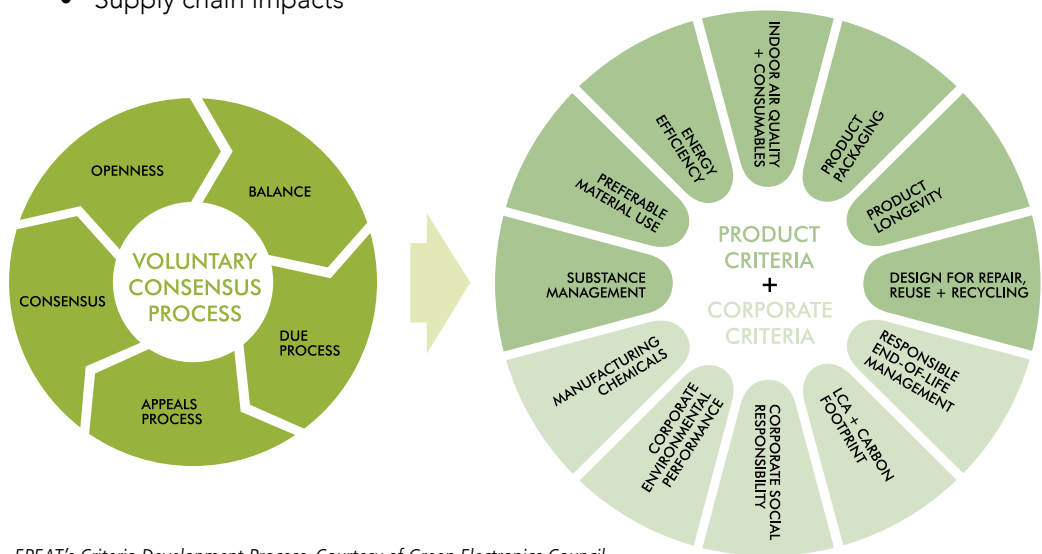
• Supply chain impacts

OPENNESS
BALANCE
CONSENSUS
VOLUNTARY CONSENSUS PROCESS
DUE PROCESS
APPEALS PROCESS

INDOOR AIR QUALITY + CONSUMABLES
PRODUCT PACKAGING
ENERGY EFFICIENCY
PRODUCT LONGEVITY
PREFERABLE MATERIAL USE
PRODUCT CRITERIA
+
CORPORATE CRITERIA
SUBSTANCE MANAGEMENT
DESIGN FOR REPAIR, REUSE + RECYCLING
RESPONSIBLE END-OF-LIFE MANAGEMENT
MANUFACTURING CHEMICALS
CORPORATE ENVIRONMENTAL PERFORMANCE
CORPORATE SOCIAL RESPONSIBILITY
LCA + CARBON FOOTPRINT

EPEAT's Criteria Development Process. Courtesy of Green Electronics Council